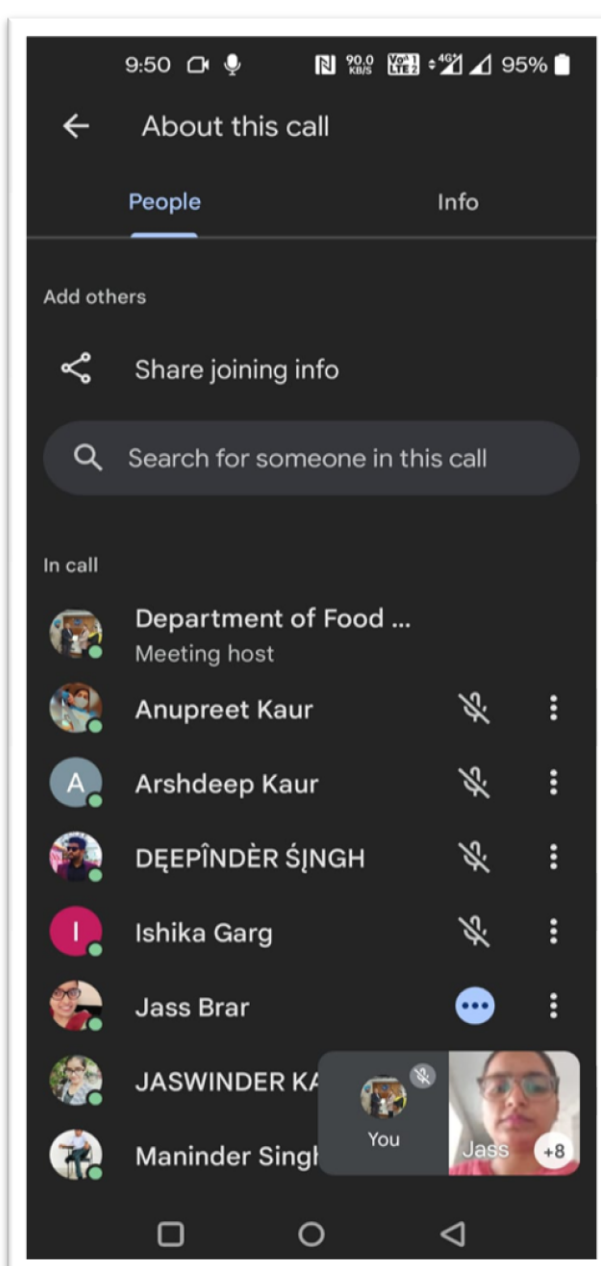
9:50 90.0 KB/S Vo LTE 2 4G 95%

About this call

People

Info

Add others

Share joining info

Search for someone in this call

In call

Department of Food ...
Meeting host

Anupreet Kaur

A

Arshdeep Kaur

DĘEPÎNDÈR ŚĮNGH

I

Ishika Garg

Jass Brar

JASWINDER K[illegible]

You

Jass

+8

Maninder Singh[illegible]